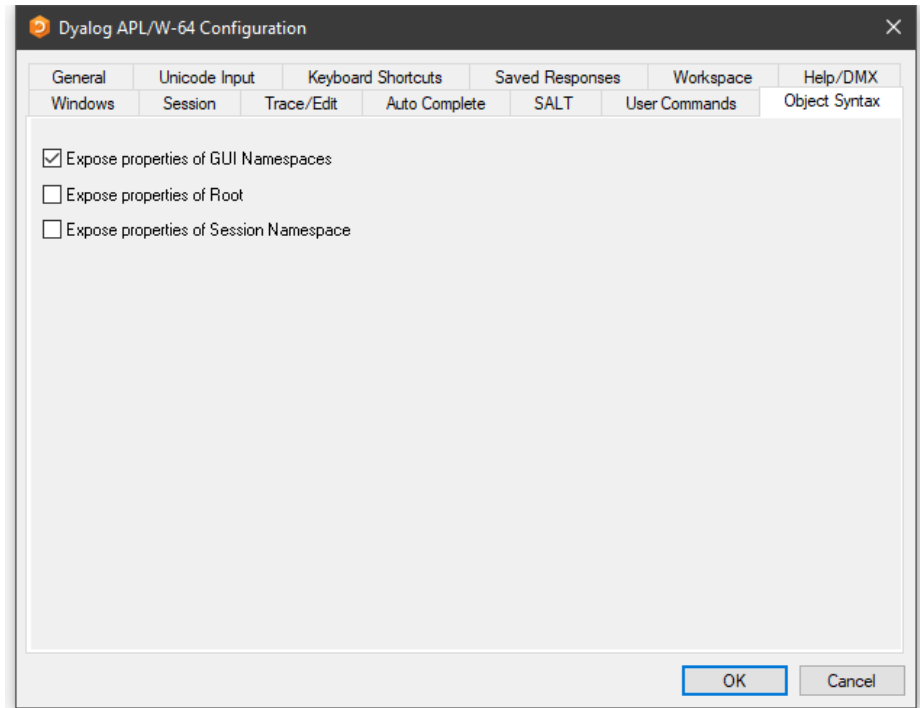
Dyalog APL/W-64 Configuration

General | Unicode Input | Keyboard Shortcuts | Saved Responses | Workspace | Help/DMX
Windows | Session | Trace/Edit | Auto Complete | SALT | User Commands | Object Syntax

☑ Expose properties of GUI Namespaces
☐ Expose properties of Root
☐ Expose properties of Session Namespace

OK
Cancel